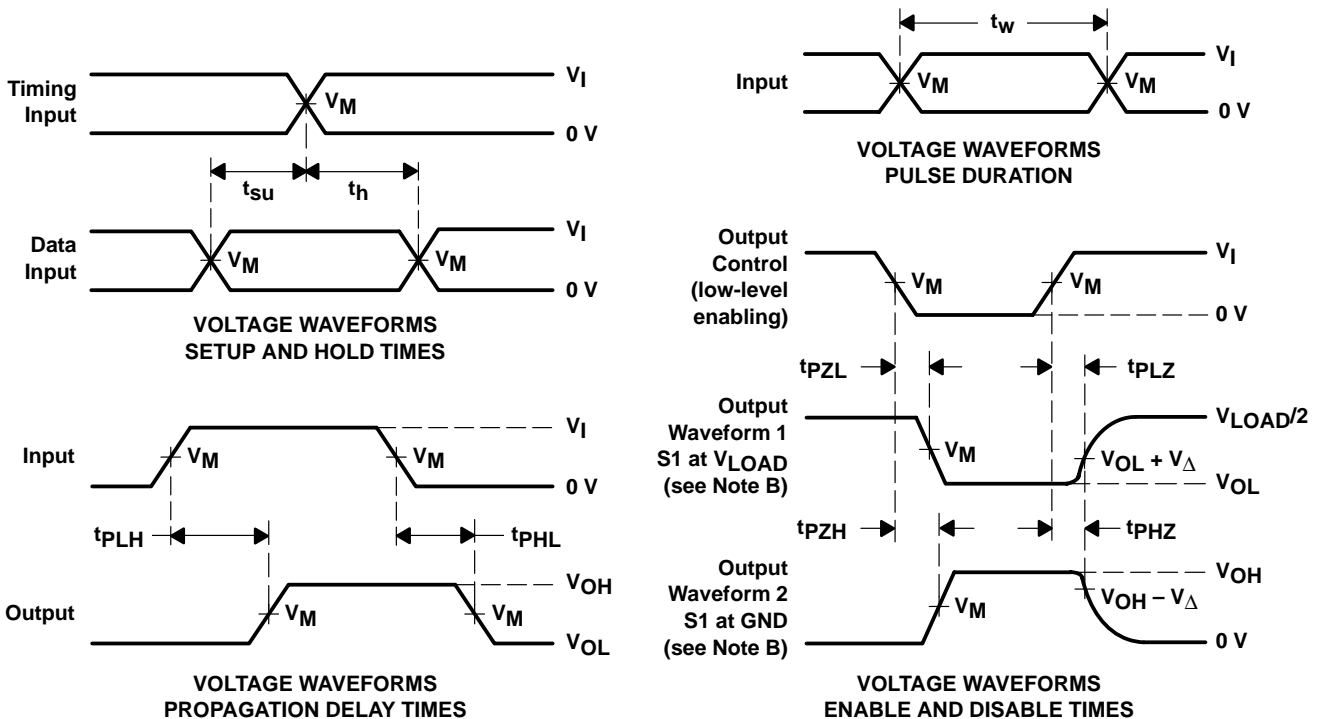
Timing Input

$V_I$

$V_M$

0 V

$t_{su}$

$t_h$

Data Input

$V_I$

$V_M$

$V_M$

0 V

VOLTAGE WAVEFORMS
SETUP AND HOLD TIMES

Input

$V_I$

$V_M$

$V_M$

0 V

$t_{PLH}$

$t_{PHL}$

Output

$V_{OH}$

$V_M$

$V_M$

$V_{OL}$

VOLTAGE WAVEFORMS
PROPAGATION DELAY TIMES

$t_w$

Input

$V_I$

$V_M$

$V_M$

0 V

VOLTAGE WAVEFORMS
PULSE DURATION

Output Control (low-level enabling)

$V_I$

$V_M$

$V_M$

0 V

$t_{PZL}$

$t_{PLZ}$

Output Waveform 1 S1 at $V_{LOAD}$ (see Note B)

$V_{LOAD}/2$

$V_M$

$V_{OL} + V_{\Delta}$

$V_{OL}$

$t_{PZH}$

$t_{PHZ}$

Output Waveform 2 S1 at GND (see Note B)

$V_{OH}$

$V_M$

$V_{OH} - V_{\Delta}$

0 V

VOLTAGE WAVEFORMS
ENABLE AND DISABLE TIMES